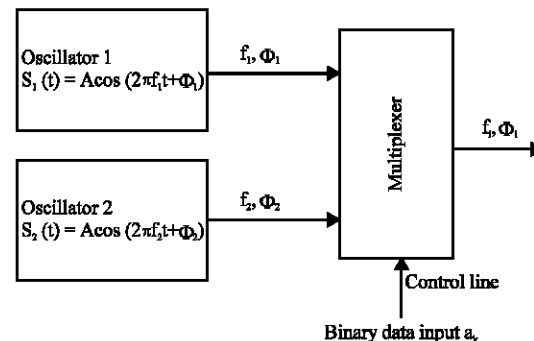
Oscillator 1
$S_1$ (t) = Acos ($2\pi f_1 t+\Phi_1$)

$f_1, \Phi_1$

Oscillator 2
$S_2$ (t) = Acos ($2\pi f_2 t+\Phi_2$)

$f_2, \Phi_2$

Multiplexer

$f_i, \Phi_i$

Control line

Binary data input $a_r$